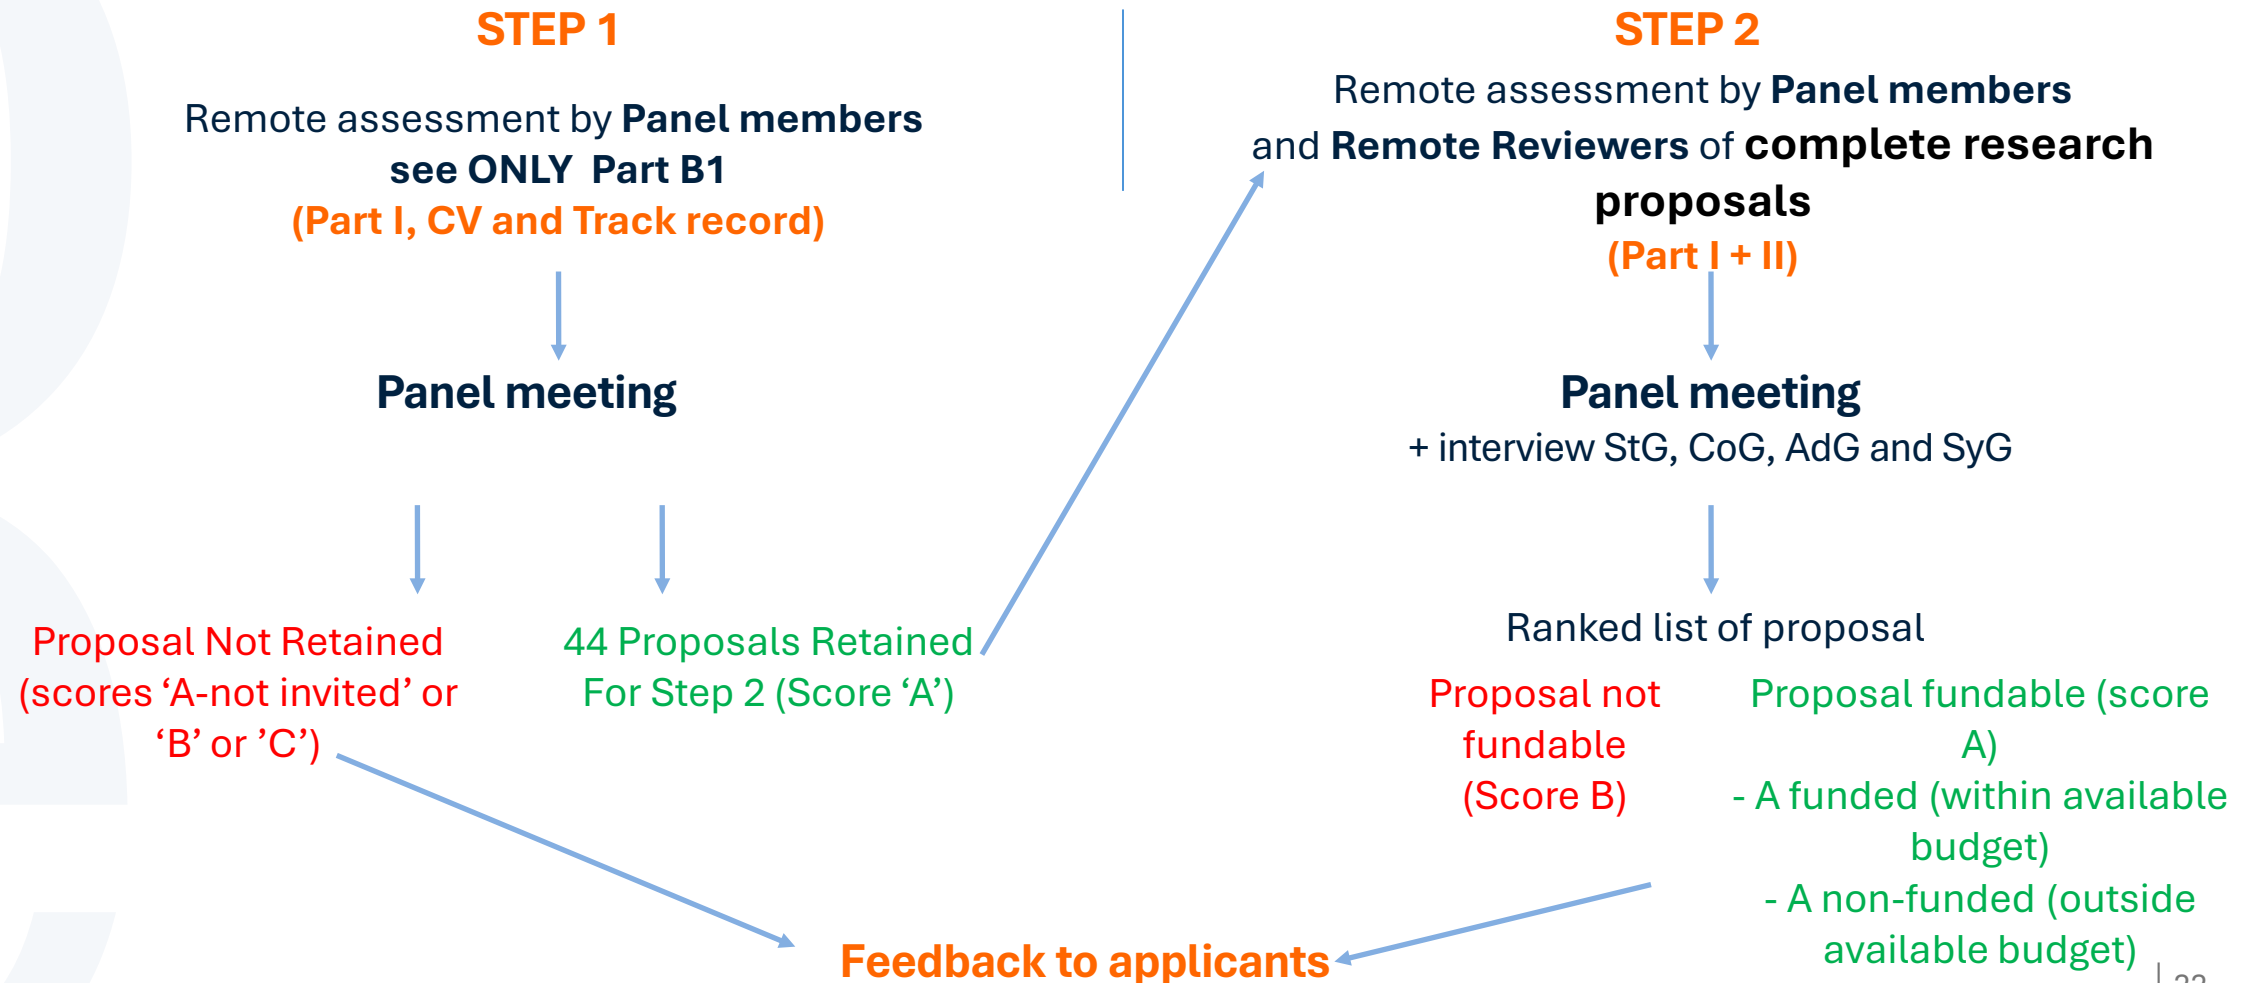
STEP 1

Remote assessment by Panel members see ONLY Part B1 (Part I, CV and Track record)

Panel meeting

Proposal Not Retained (scores ‘A-not invited’ or ‘B’ or ’C’)

44 Proposals Retained For Step 2 (Score ‘A’)

STEP 2

Remote assessment by Panel members and Remote Reviewers of complete research proposals (Part I + II)

Panel meeting
+ interview StG, CoG, AdG and SyG

Ranked list of proposal

Proposal not fundable (Score B)

Proposal fundable (score A)
- A funded (within available budget)
- A non-funded (outside available budget)

Feedback to applicants

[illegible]